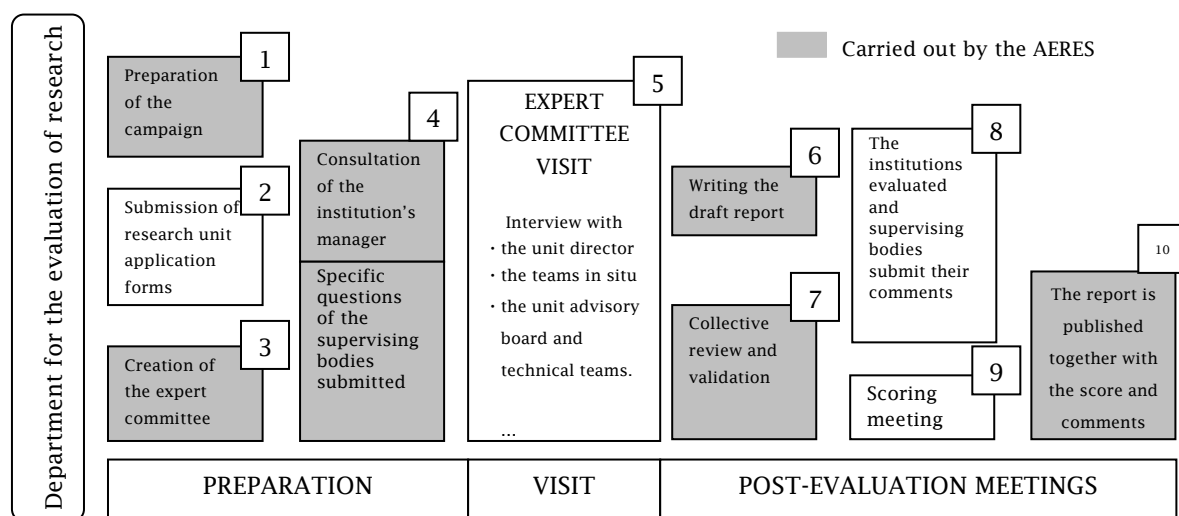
Department for the evaluation of research

Carried out by the AERES

1
Preparation of the campaign

2
Submission of research unit application forms

3
Creation of the expert committee

4
Consultation of the institution's manager

Specific questions of the supervising bodies submitted

5
EXPERT COMMITTEE VISIT

Interview with
・the unit director
・the teams in situ
・the unit advisory board and technical teams.
...

6
Writing the draft report

7
Collective review and validation

8
The institutions evaluated and supervising bodies submit their comments

9
Scoring meeting

10
The report is published together with the score and comments

PREPARATION | VISIT | POST-EVALUATION MEETINGS